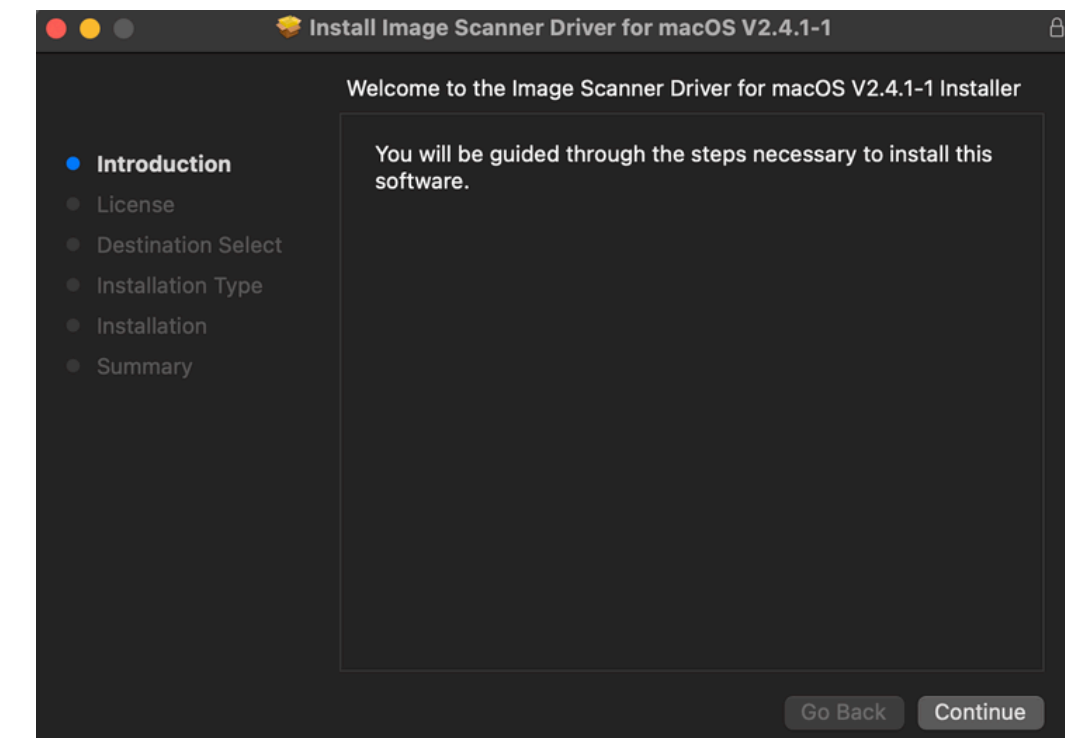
Install Image Scanner Driver for macOS V2.4.1-1

Welcome to the Image Scanner Driver for macOS V2.4.1-1 Installer

Introduction
License
Destination Select
Installation Type
Installation
Summary

You will be guided through the steps necessary to install this software.

Go Back
Continue